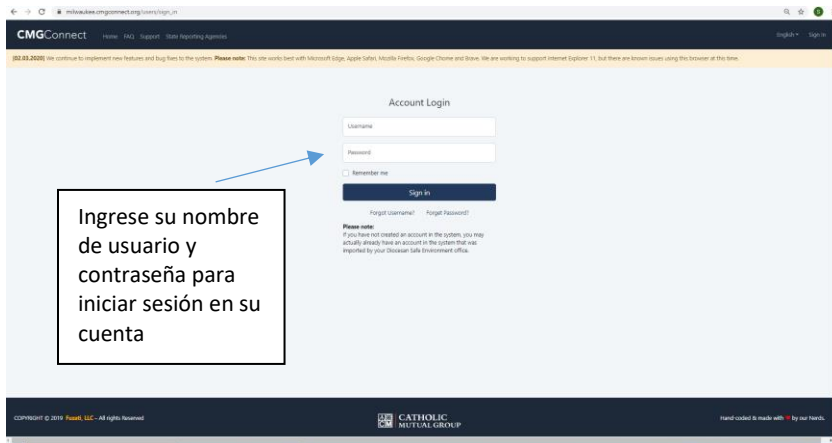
milwaukee.cmgconnect.org/users/sign_in

CMGConnect Home FAQ Support State Reporting Agencies

English Sign In

[02.03.2020] We continue to implement new features and bug fixes to the system. Please note: This site works best with Microsoft Edge, Apple Safari, Mozilla Firefox, Google Chrome and Brave. We are working to support Internet Explorer 11, but there are known issues using this browser at this time.

Account Login

Username

Password

Remember me

Sign in

Forgot Username? Forgot Password?

Please note:
If you have not created an account in the system, you may actually already have an account in the system that was imported by your Diocesan Safe Environment office.

Ingrese su nombre de usuario y contraseña para iniciar sesión en su cuenta

COPYRIGHT © 2019 Fuzati, LLC – All rights Reserved

CATHOLIC MUTUAL GROUP

Hand-coded & made with ♥ by our Nerds.